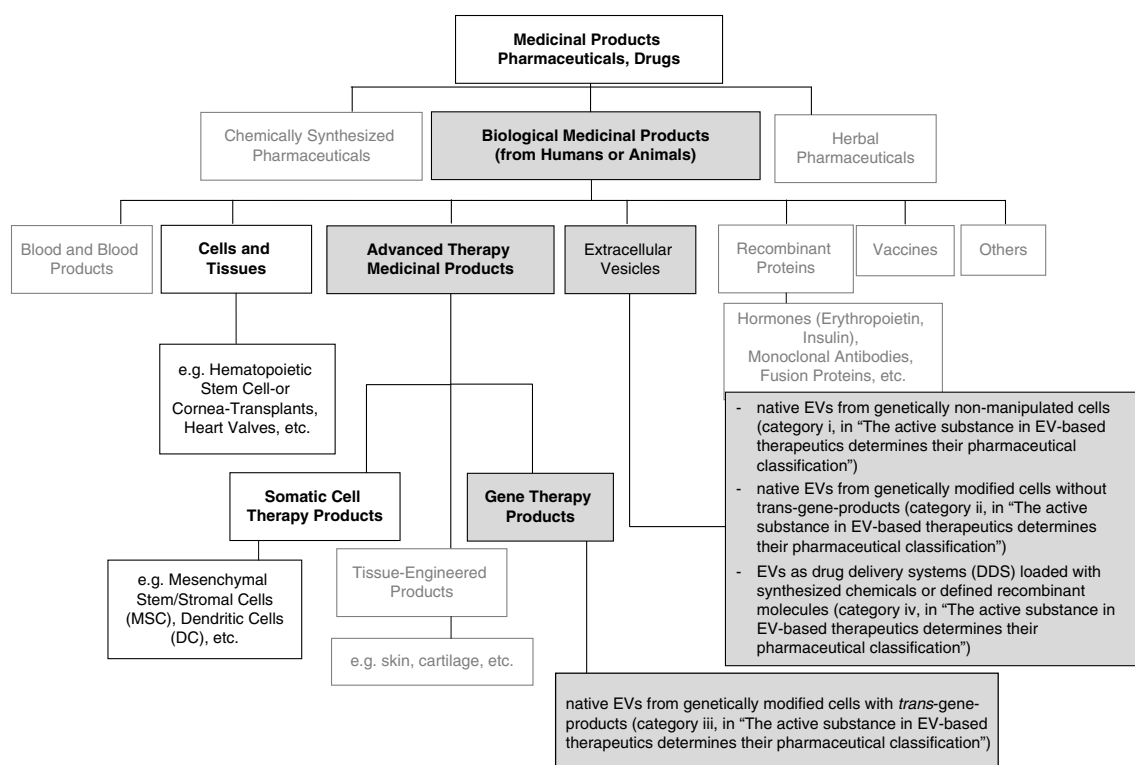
Medicinal Products
Pharmaceuticals, Drugs

Chemically Synthesized Pharmaceuticals

Biological Medicinal Products (from Humans or Animals)

Herbal Pharmaceuticals

Blood and Blood Products

Cells and Tissues

Advanced Therapy Medicinal Products

Extracellular Vesicles

Recombinant Proteins

Vaccines

Others

Hormones (Erythropoietin, Insulin), Monoclonal Antibodies, Fusion Proteins, etc.

e.g. Hematopoietic Stem Cell-or Cornea-Transplants, Heart Valves, etc.

- native EVs from genetically non-manipulated cells (category i, in "The active substance in EV-based therapeutics determines their pharmaceutical classification")
- native EVs from genetically modified cells without trans-gene-products (category ii, in "The active substance in EV-based therapeutics determines their pharmaceutical classification")
- EVs as drug delivery systems (DDS) loaded with synthesized chemicals or defined recombinant molecules (category iv, in "The active substance in EV-based therapeutics determines their pharmaceutical classification")

Somatic Cell Therapy Products

Gene Therapy Products

e.g. Mesenchymal Stem/Stromal Cells (MSC), Dendritic Cells (DC), etc.

Tissue-Engineered Products

e.g. skin, cartilage, etc.

native EVs from genetically modified cells with trans-gene-products (category iii, in "The active substance in EV-based therapeutics determines their pharmaceutical classification")